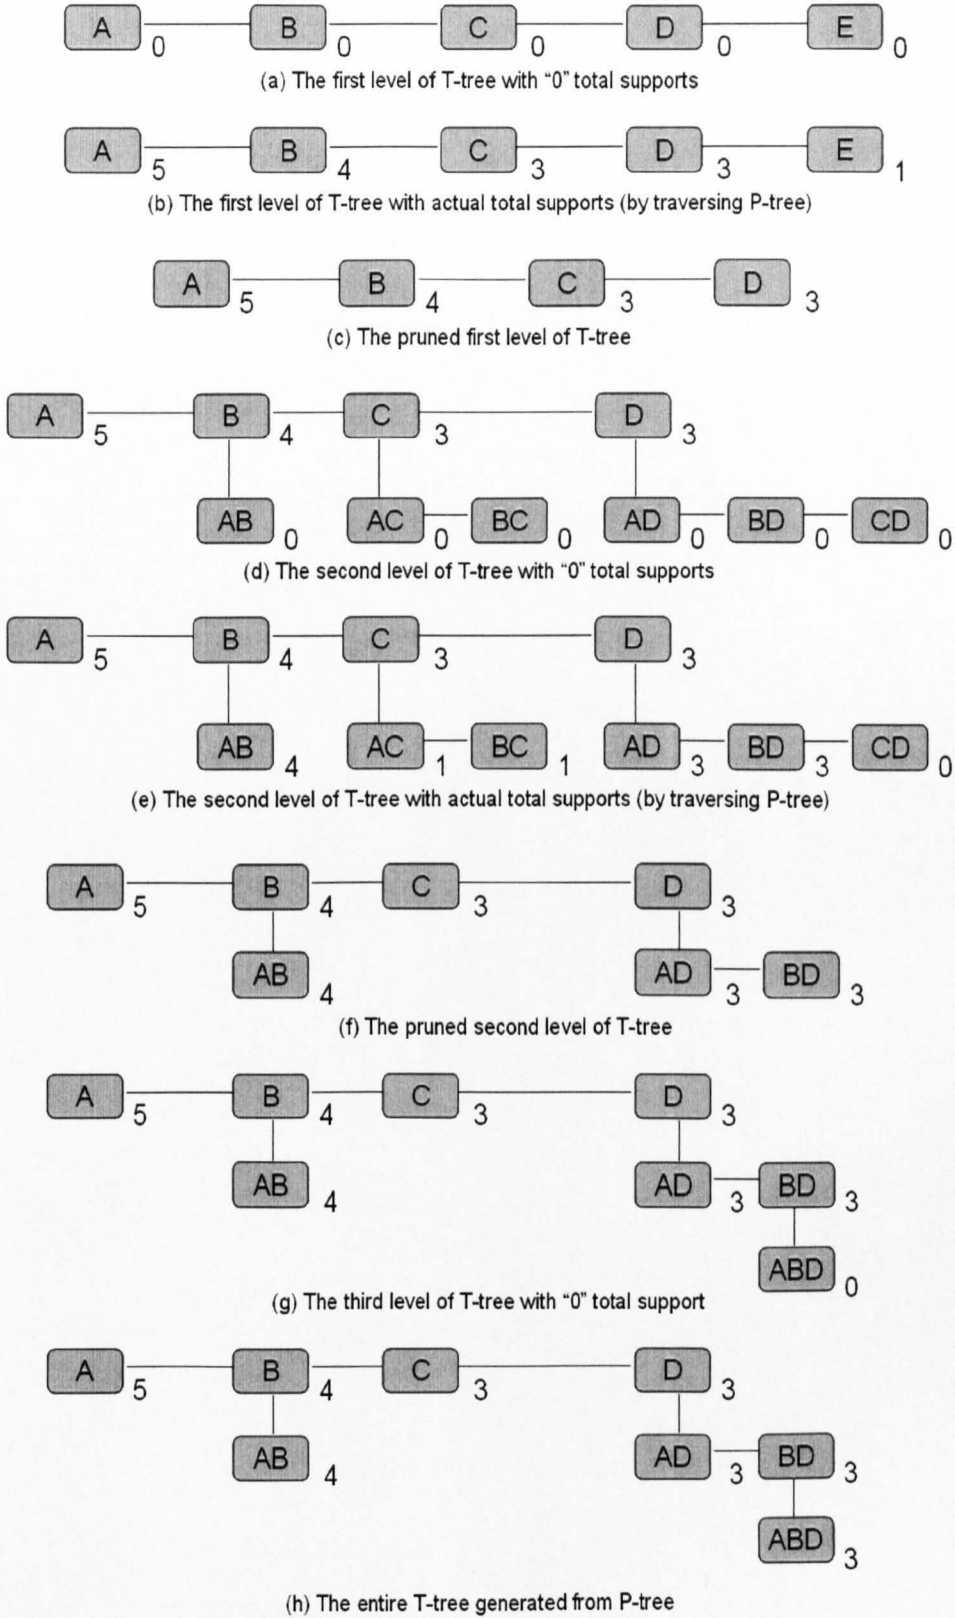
A 0 B 0 C 0 D 0 E 0

(a) The first level of T-tree with "0" total supports

A 5 B 4 C 3 D 3 E 1

(b) The first level of T-tree with actual total supports (by traversing P-tree)

A 5 B 4 C 3 D 3

(c) The pruned first level of T-tree

A 5 B 4 C 3 D 3
AB 0 AC 0 BC 0 AD 0 BD 0 CD 0

(d) The second level of T-tree with "0" total supports

A 5 B 4 C 3 D 3
AB 4 AC 1 BC 1 AD 3 BD 3 CD 0

(e) The second level of T-tree with actual total supports (by traversing P-tree)

A 5 B 4 C 3 D 3
AB 4 AD 3 BD 3

(f) The pruned second level of T-tree

A 5 B 4 C 3 D 3
AB 4 AD 3 BD 3
ABD 0

(g) The third level of T-tree with "0" total support

A 5 B 4 C 3 D 3
AB 4 AD 3 BD 3
ABD 3

(h) The entire T-tree generated from P-tree